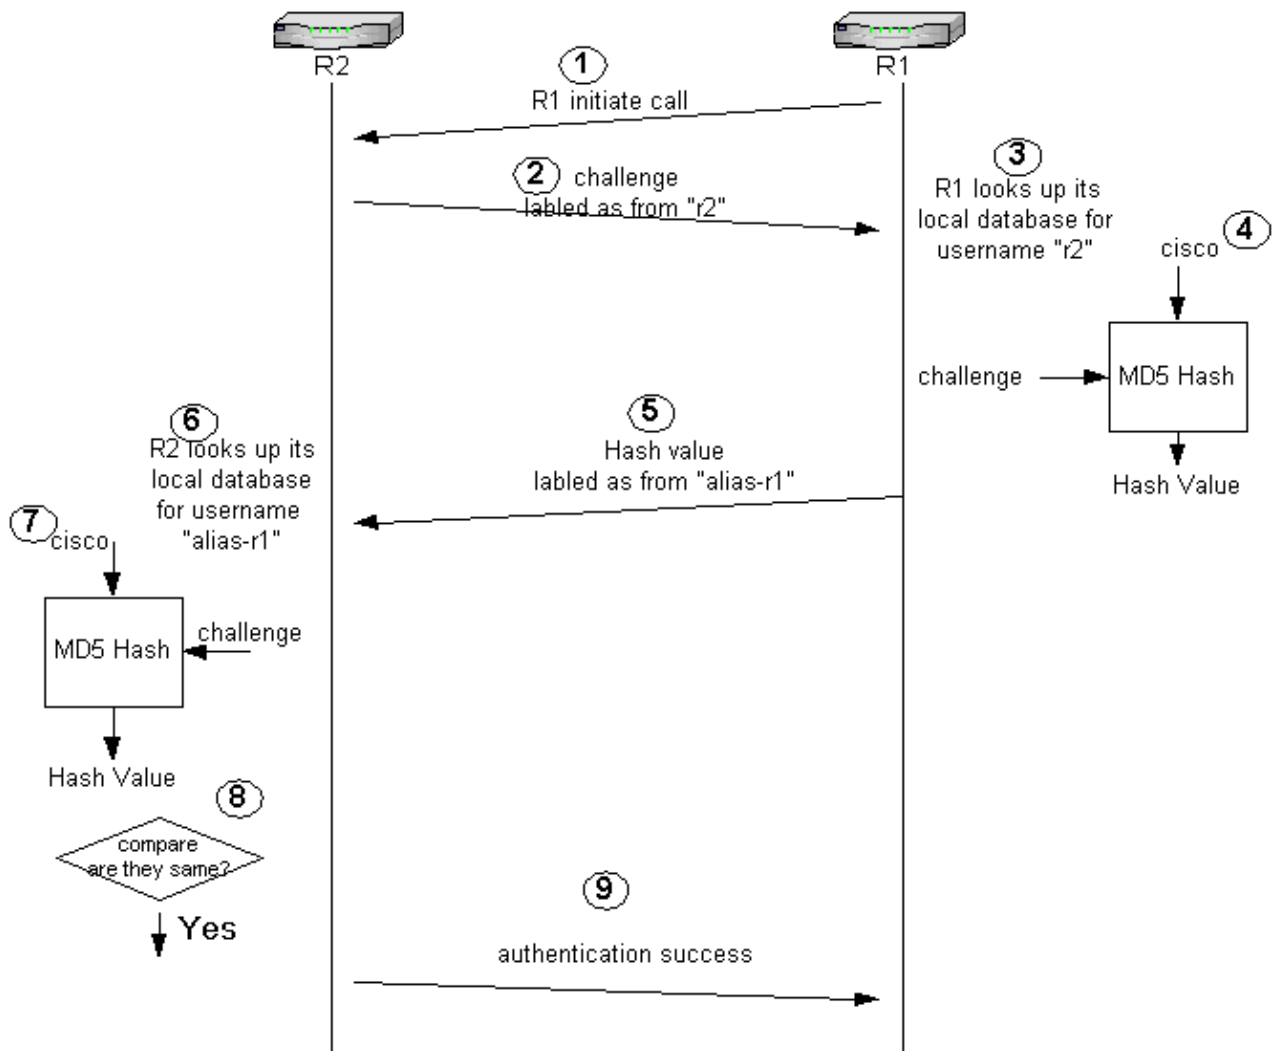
R2

R1

1
R1 initiate call

2 challenge
labled as from "r2"

3
R1 looks up its local database for username "r2"

4
cisco

challenge

MD5 Hash

Hash Value

5
Hash value
labled as from "alias-r1"

6
R2 looks up its local database for username "alias-r1"

7
cisco

MD5 Hash

challenge

Hash Value

8

compare
are they same?

Yes

9

authentication success